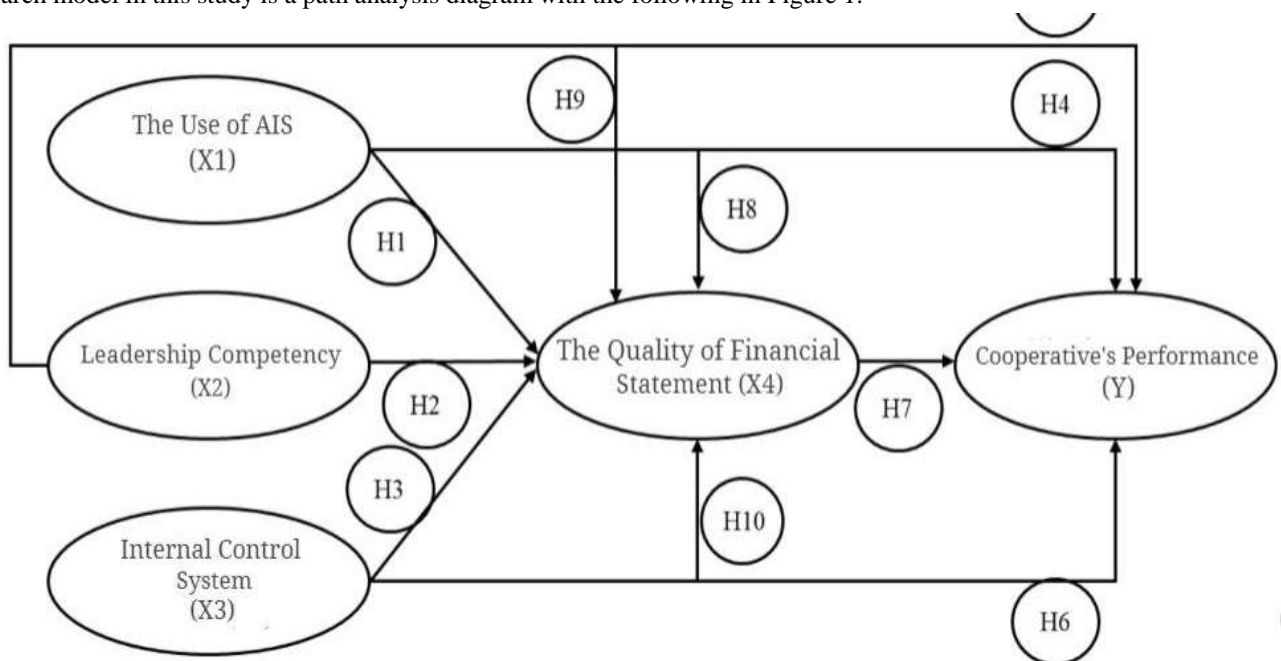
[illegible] model in this study is a path analysis diagram with the following in Figure 1.

The Use of AIS (X1)

H9

H4

H8

H1

Leadership Competency (X2)

The Quality of Financial Statement (X4)

Cooperative's Performance (Y)

H2

H7

H3

H10

Internal Control System (X3)

H6